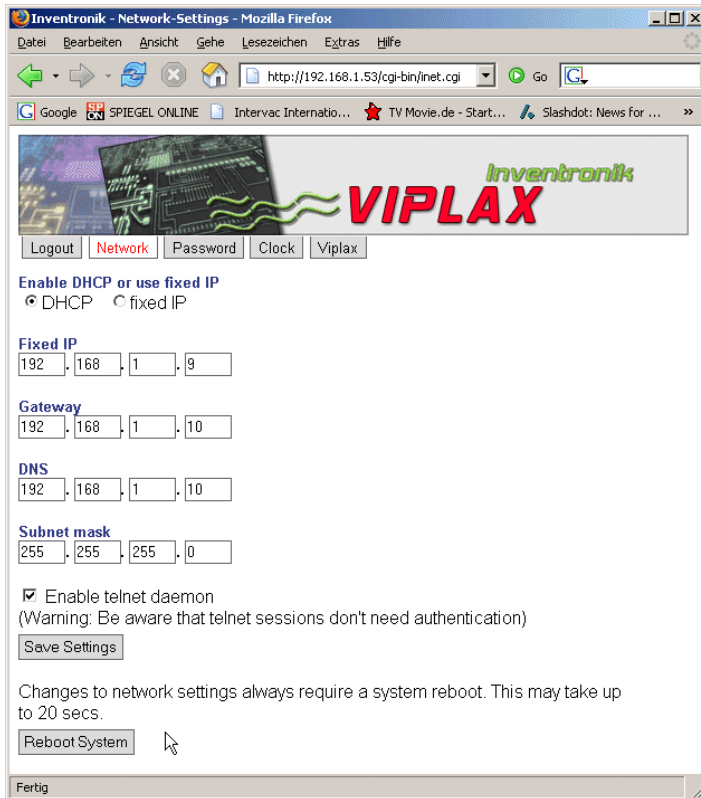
Inventronik - Network-Settings - Mozilla Firefox

Datei Bearbeiten Ansicht Gehe Lesezeichen Extras Hilfe

http://192.168.1.53/cgi-bin/inet.cgi

Go

Google SPIEGEL ONLINE Intervac Internatio... TV Movie.de - Start... Slashdot: News for ... »

Inventronik VIPLAX

Logout Network Password Clock Viplax

Enable DHCP or use fixed IP
DHCP fixed IP

Fixed IP
192 . 168 . 1 . 9

Gateway
192 . 168 . 1 . 10

DNS
192 . 168 . 1 . 10

Subnet mask
255 . 255 . 255 . 0

Enable telnet daemon
(Warning: Be aware that telnet sessions don't need authentication)

Save Settings

Changes to network settings always require a system reboot. This may take up to 20 secs.

Reboot System

Fertig